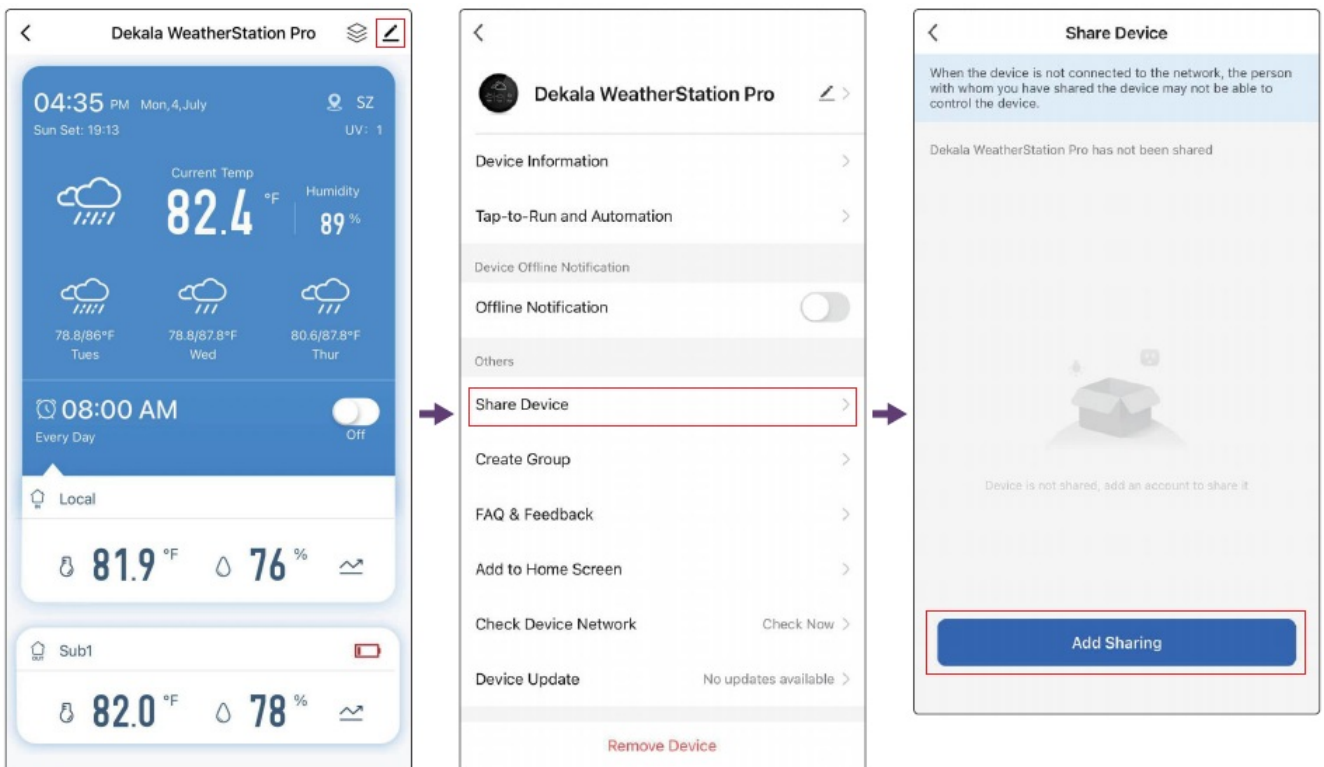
Dekala WeatherStation Pro

04:35 PM Mon, 4, July
SZ
Sun Set: 19:13
UV: 1

Current Temp
82.4 °F
Humidity
89 %

78.8/86°F
Tues
78.8/87.8°F
Wed
80.6/87.8°F
Thur

08:00 AM
Every Day
Off

Local
81.9 °F 76 %

Sub1
82.0 °F 78 %

Dekala WeatherStation Pro

Device Information

Tap-to-Run and Automation

Device Offline Notification

Offline Notification

Others

Share Device

Create Group

FAQ & Feedback

Add to Home Screen

Check Device Network
Check Now

Device Update
No updates available

Remove Device

Share Device

When the device is not connected to the network, the person with whom you have shared the device may not be able to control the device.

Dekala WeatherStation Pro has not been shared

Device is not shared, add an account to share it

Add Sharing